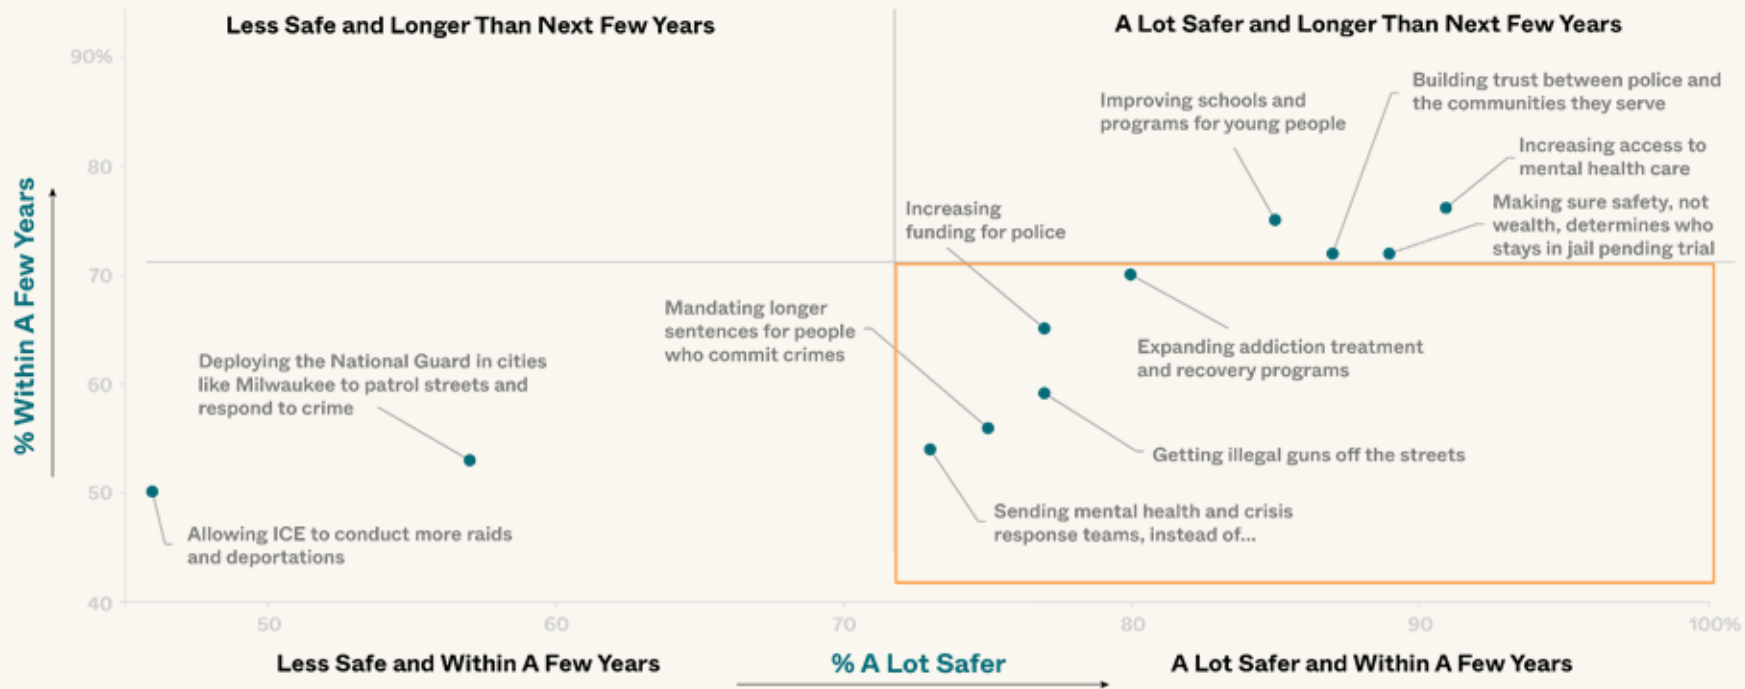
Less Safe and Longer Than Next Few Years

A Lot Safer and Longer Than Next Few Years

90%

80

70

60

50

40

% Within A Few Years

Improving schools and programs for young people

Building trust between police and the communities they serve

Increasing access to mental health care

Making sure safety, not wealth, determines who stays in jail pending trial

Increasing funding for police

Mandating longer sentences for people who commit crimes

Expanding addiction treatment and recovery programs

Deploying the National Guard in cities like Milwaukee to patrol streets and respond to crime

Getting illegal guns off the streets

Sending mental health and crisis response teams, instead of...

Allowing ICE to conduct more raids and deportations

50

60

70

80

90

100%

Less Safe and Within A Few Years

% A Lot Safer

A Lot Safer and Within A Few Years